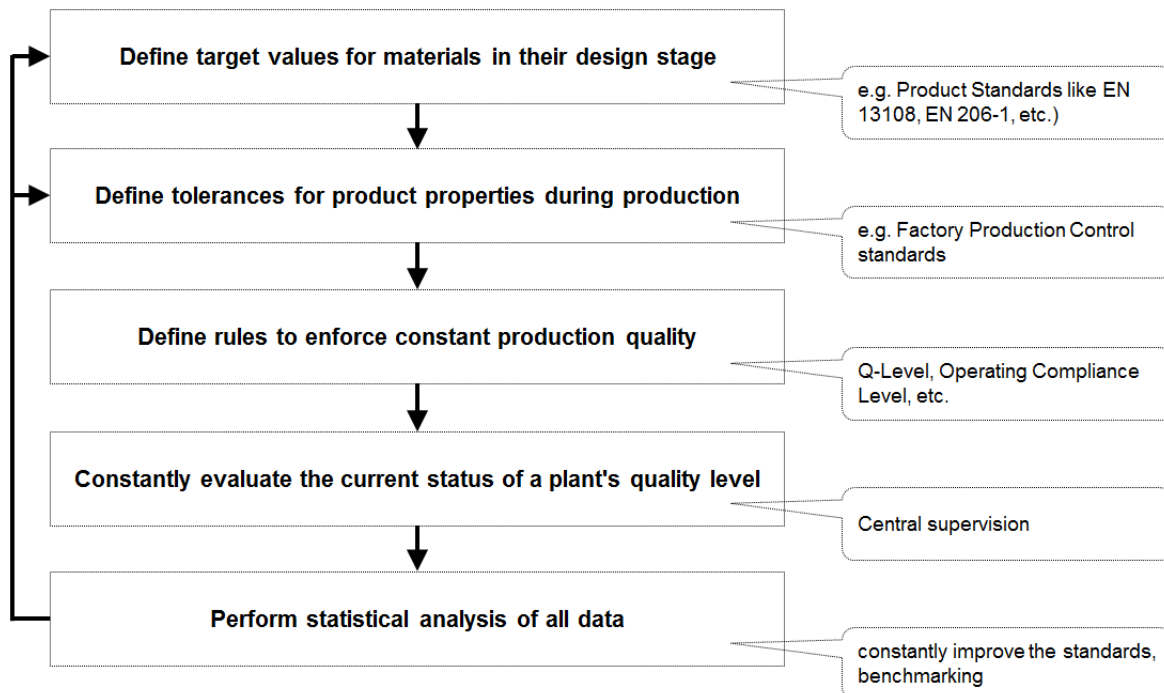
Define target values for materials in their design stage

e.g. Product Standards like EN 13108, EN 206-1, etc.)

Define tolerances for product properties during production

e.g. Factory Production Control standards

Define rules to enforce constant production quality

Q-Level, Operating Compliance Level, etc.

Constantly evaluate the current status of a plant's quality level

Central supervision

Perform statistical analysis of all data

constantly improve the standards, benchmarking